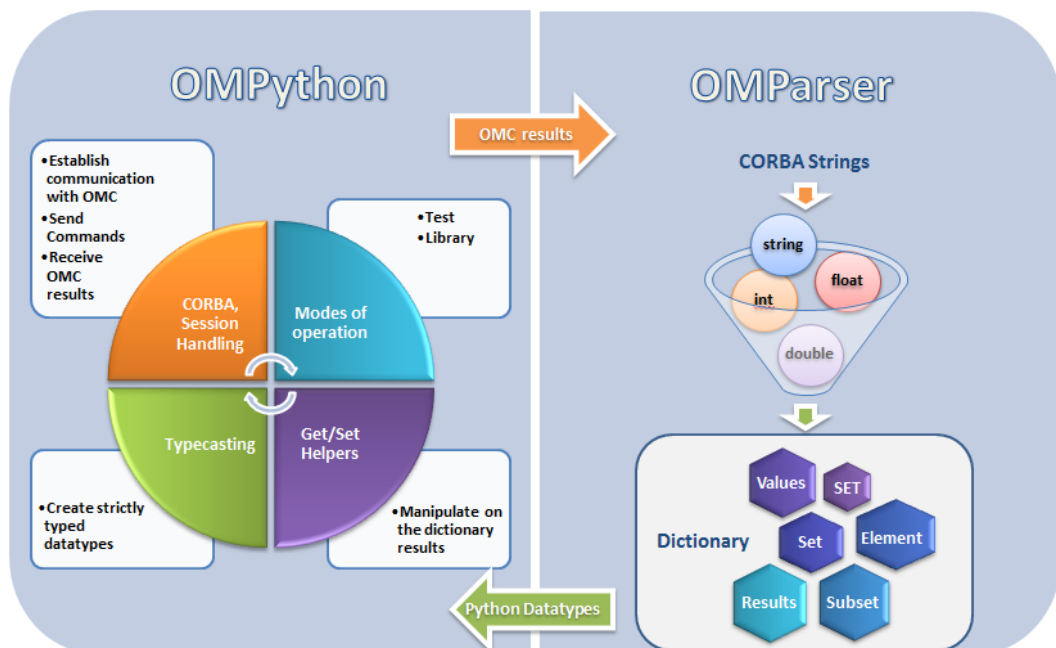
OMPython

OMParser

OMC results

CORBA Strings

•Establish communication with OMC
•Send Commands
•Receive OMC results

•Test
•Library

CORBA, Session Handling

Modes of operation

Typecasting

Get/Set Helpers

•Create strictly typed datatypes

•Manipulate on the dictionary results

string

float

int

double

Values

SET

Dictionary

Set

Element

Results

Subset

Python Datatypes